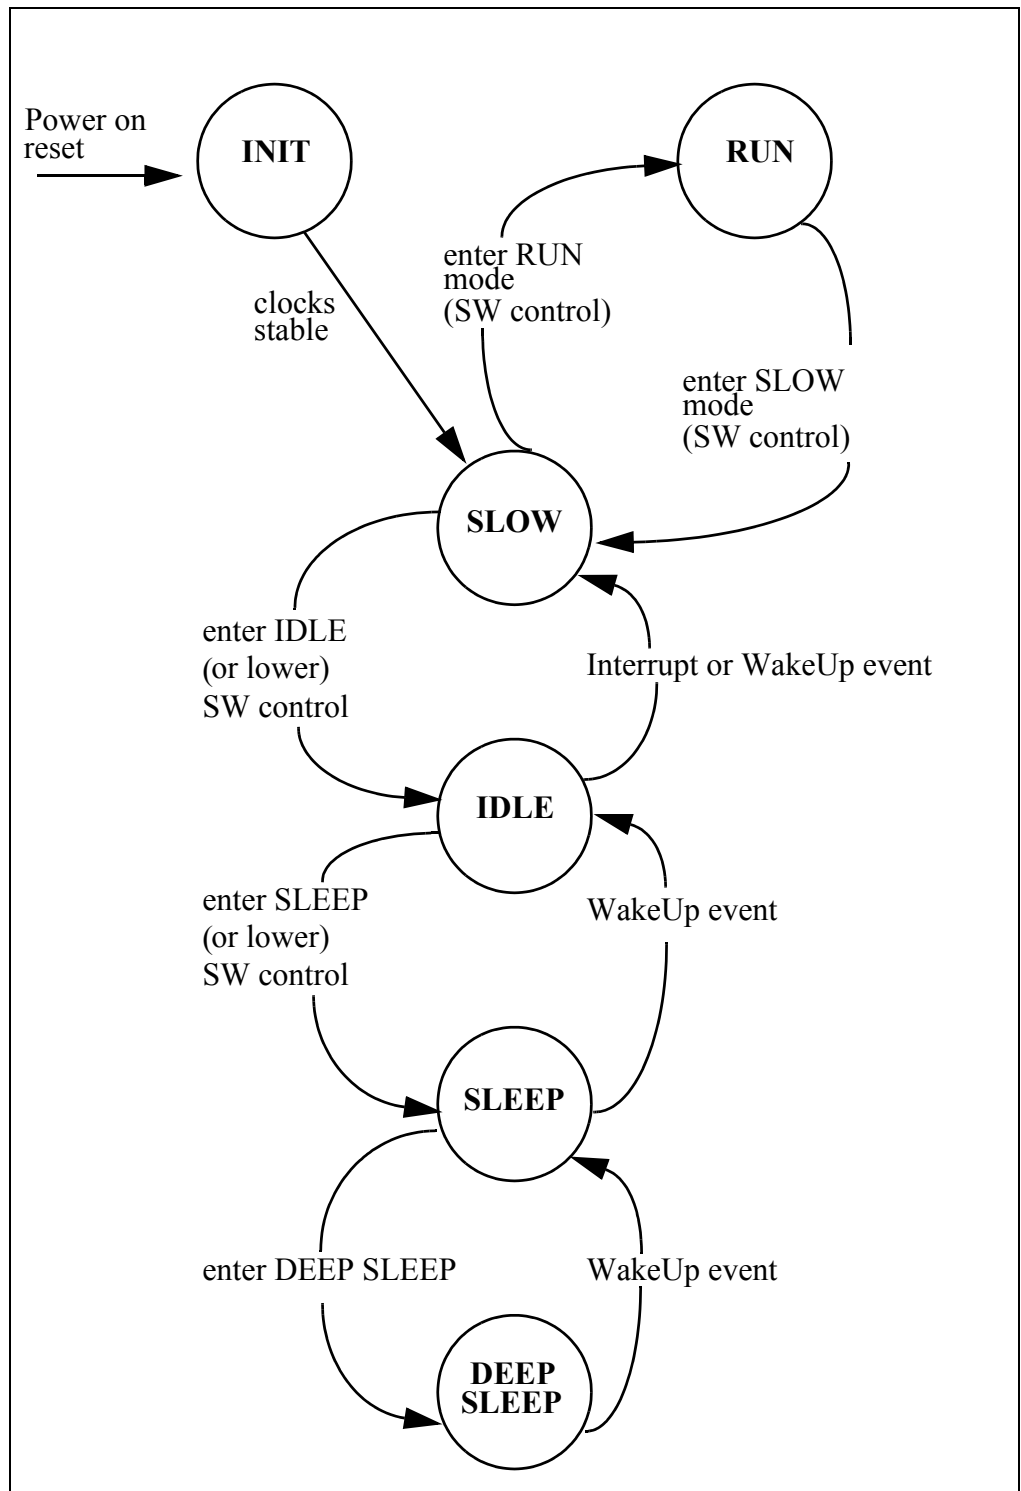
Power on reset

INIT

RUN

enter RUN mode (SW control)

clocks stable

enter SLOW mode (SW control)

SLOW

enter IDLE (or lower) SW control

Interrupt or WakeUp event

IDLE

enter SLEEP (or lower) SW control

WakeUp event

SLEEP

enter DEEP SLEEP

WakeUp event

DEEP SLEEP